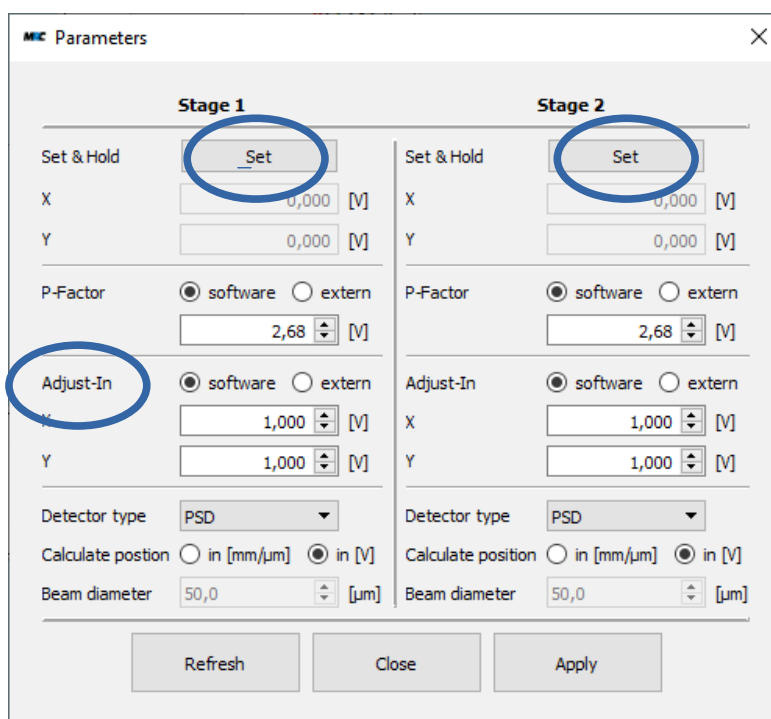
MRC Parameters

Stage 1

Set & Hold Set

X 0,000 [V]

Y 0,000 [V]

P-Factor software extern

2,68 [V]

Adjust-In software extern

X 1,000 [V]

Y 1,000 [V]

Detector type PSD

Calculate postion in [mm/µm] in [V]

Beam diameter 50,0 [µm]

Stage 2

Set & Hold Set

X 0,000 [V]

Y 0,000 [V]

P-Factor software extern

2,68 [V]

Adjust-In software extern

X 1,000 [V]

Y 1,000 [V]

Detector type PSD

Calculate position in [mm/µm] in [V]

Beam diameter 50,0 [µm]

Refresh Close Apply